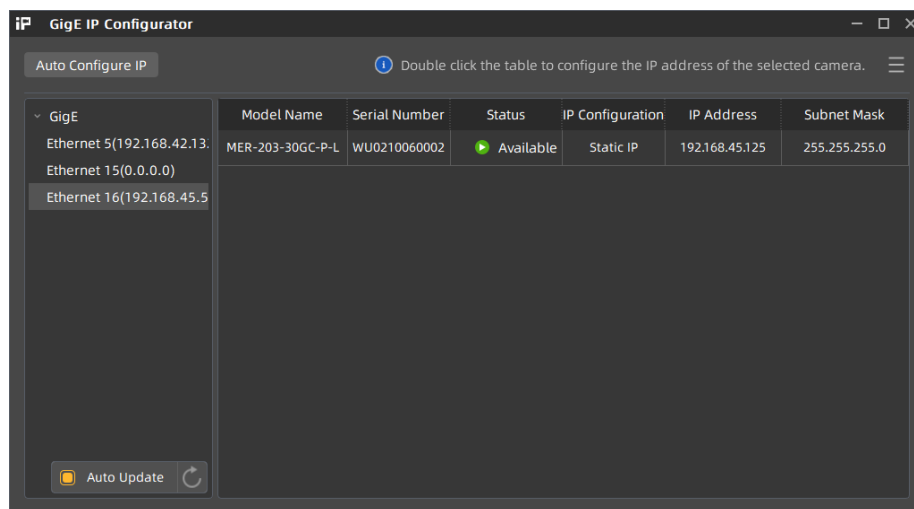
iP GigE IP Configurator

Auto Configure IP

Double click the table to configure the IP address of the selected camera.

GigE
Ethernet 5(192.168.42.13.
Ethernet 15(0.0.0.0)
Ethernet 16(192.168.45.5

| Model Name | Serial Number | Status | IP Configuration | IP Address | Subnet Mask |
|---|---|---|---|---|---|
| MER-203-30GC-P-L | WU0210060002 | Available | Static IP | 192.168.45.125 | 255.255.255.0 |

Auto Update